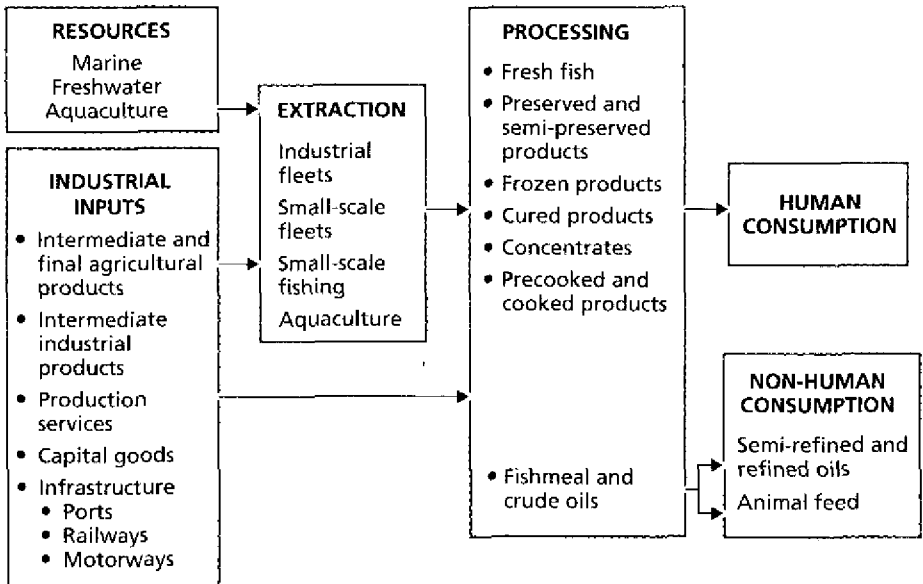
RESOURCES
Marine
Freshwater
Aquaculture

INDUSTRIAL INPUTS
• Intermediate and final agricultural products
• Intermediate industrial products
• Production services
• Capital goods
• Infrastructure
  • Ports
  • Railways
  • Motorways

EXTRACTION
Industrial fleets
Small-scale fleets
Small-scale fishing
Aquaculture

PROCESSING
• Fresh fish
• Preserved and semi-preserved products
• Frozen products
• Cured products
• Concentrates
• Precooked and cooked products
• Fishmeal and crude oils

HUMAN CONSUMPTION

NON-HUMAN CONSUMPTION
Semi-refined and refined oils
Animal feed